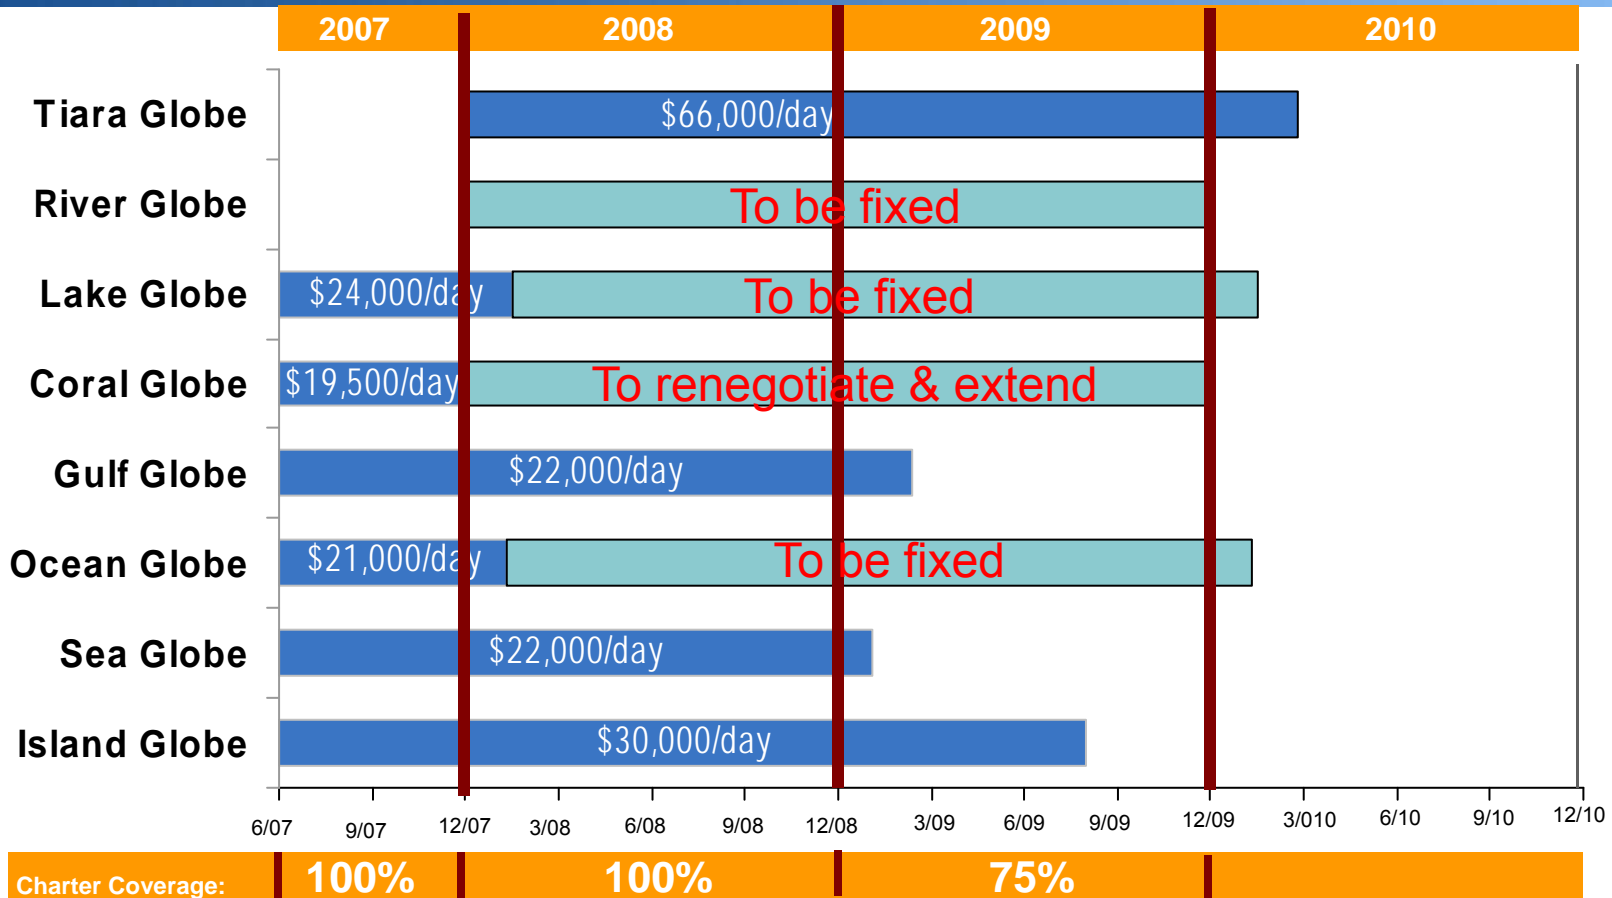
| 2007 | 2008 | 2009 | 2010 |
|---|---|---|---|

Tiara Globe
$66,000/day

River Globe
To be fixed

Lake Globe
$24,000/day
To be fixed

Coral Globe
$19,500/day
To renegotiate & extend

Gulf Globe
$22,000/day

Ocean Globe
$21,000/day
To be fixed

Sea Globe
$22,000/day

Island Globe
$30,000/day

6/07 9/07 12/07 3/08 6/08 9/08 12/08 3/09 6/09 9/09 12/09 3/010 6/10 9/10 12/10

Charter Coverage: 100% 100% 75%